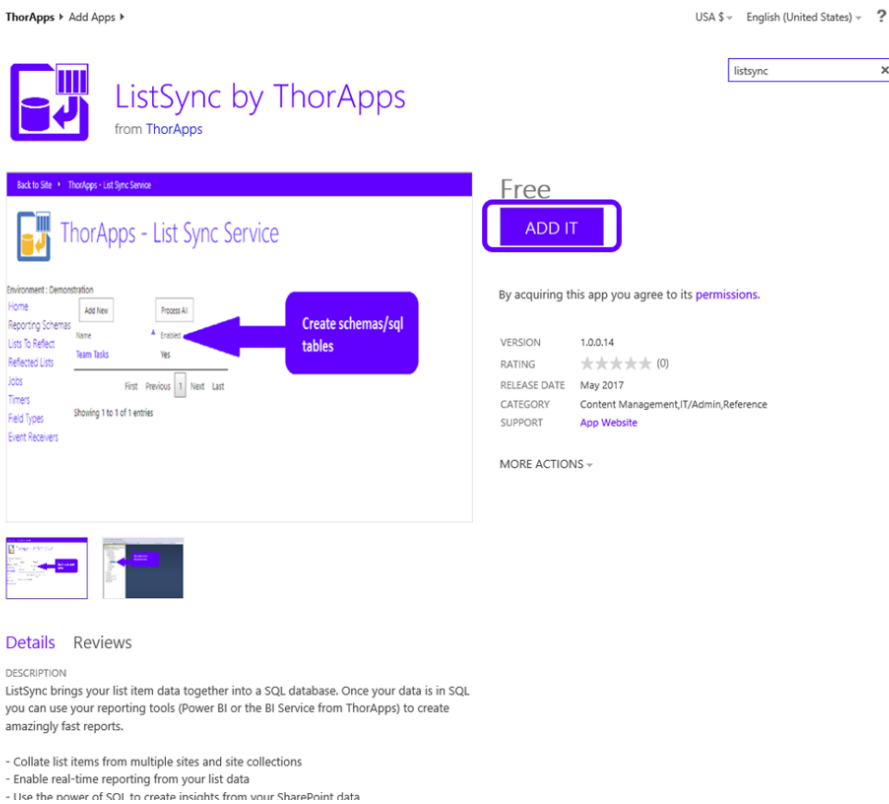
ThorApps ▸ Add Apps ▸

USA $ ⌄ English (United States) ⌄ ?

listsync ×

ListSync by ThorApps

from ThorApps

Back to Site ▸ ThorApps - List Sync Service

ThorApps - List Sync Service

Environment : Demonstration

Home
Reporting Schemas
Lists To Reflect
Reflected Lists
Jobs
Timers
Field Types
Event Receivers

Add New

Process All

Name

Enabled

Team Tasks

Yes

First Previous 1 Next Last

Showing 1 to 1 of 1 entries

Create schemas/sql tables

Free

ADD IT

By acquiring this app you agree to its permissions.

| | |
|---|---|
| VERSION | 1.0.0.14 |
| RATING | ☆☆☆☆☆ (0) |
| RELEASE DATE | May 2017 |
| CATEGORY | Content Management,IT/Admin,Reference |
| SUPPORT | App Website |

MORE ACTIONS ⌄

Details Reviews

DESCRIPTION

ListSync brings your list item data together into a SQL database. Once your data is in SQL you can use your reporting tools (Power BI or the BI Service from ThorApps) to create amazingly fast reports.

- Collate list items from multiple sites and site collections
- Enable real-time reporting from your list data
- Use the power of SQL to create insights from your SharePoint data